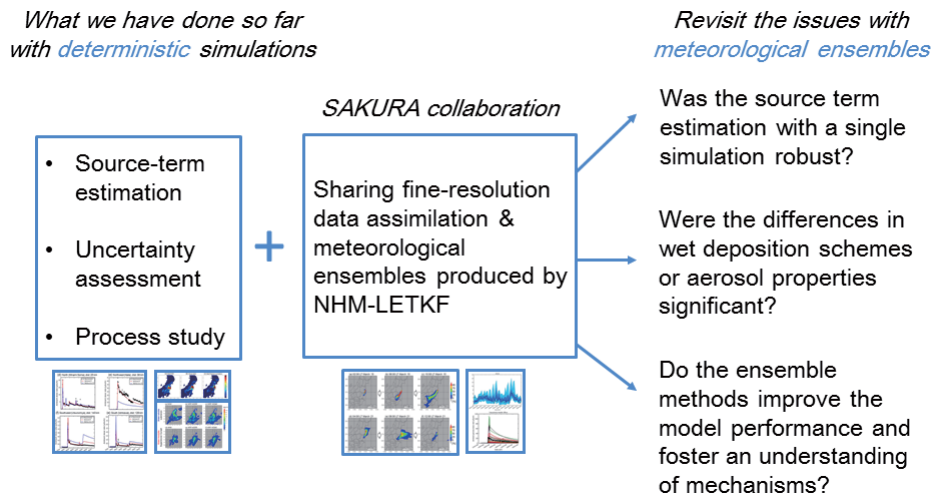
What we have done so far with deterministic simulations

- Source-term estimation
- Uncertainty assessment
- Process study

+

SAKURA collaboration

Sharing fine-resolution data assimilation & meteorological ensembles produced by NHM-LETKF

Revisit the issues with meteorological ensembles

Was the source term estimation with a single simulation robust?

Were the differences in wet deposition schemes or aerosol properties significant?

Do the ensemble methods improve the model performance and foster an understanding of mechanisms?